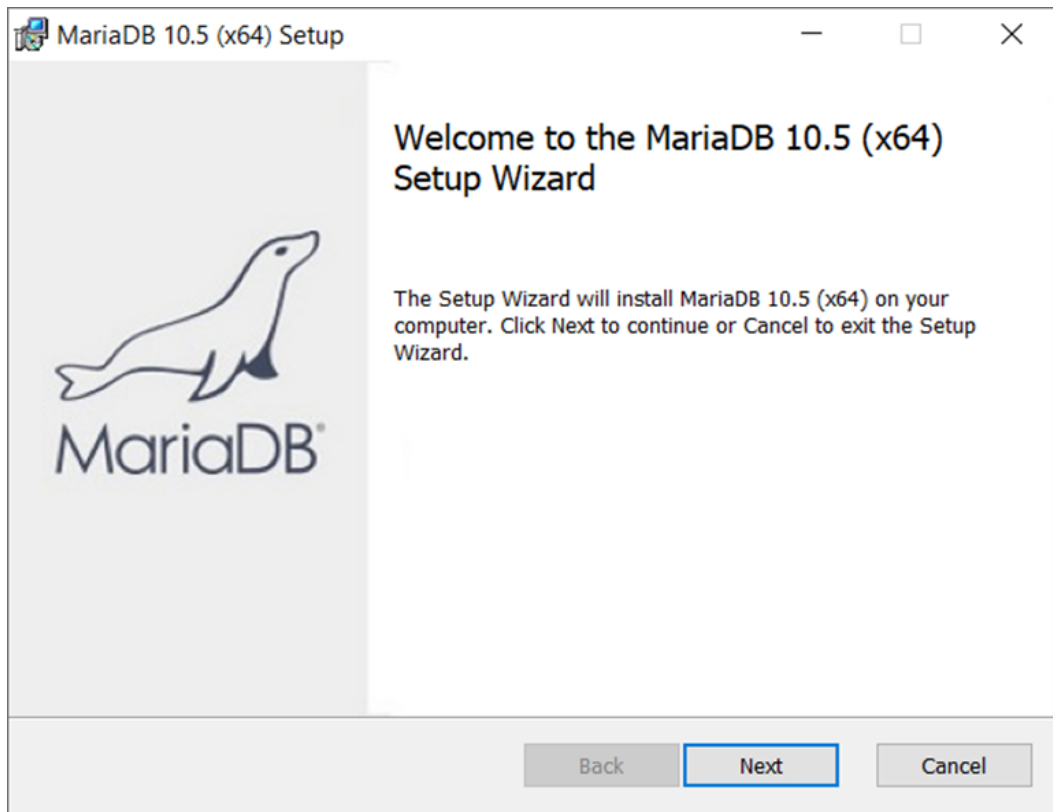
MariaDB 10.5 (x64) Setup

MariaDB®

Welcome to the MariaDB 10.5 (x64) Setup Wizard

The Setup Wizard will install MariaDB 10.5 (x64) on your computer. Click Next to continue or Cancel to exit the Setup Wizard.

Back
Next
Cancel